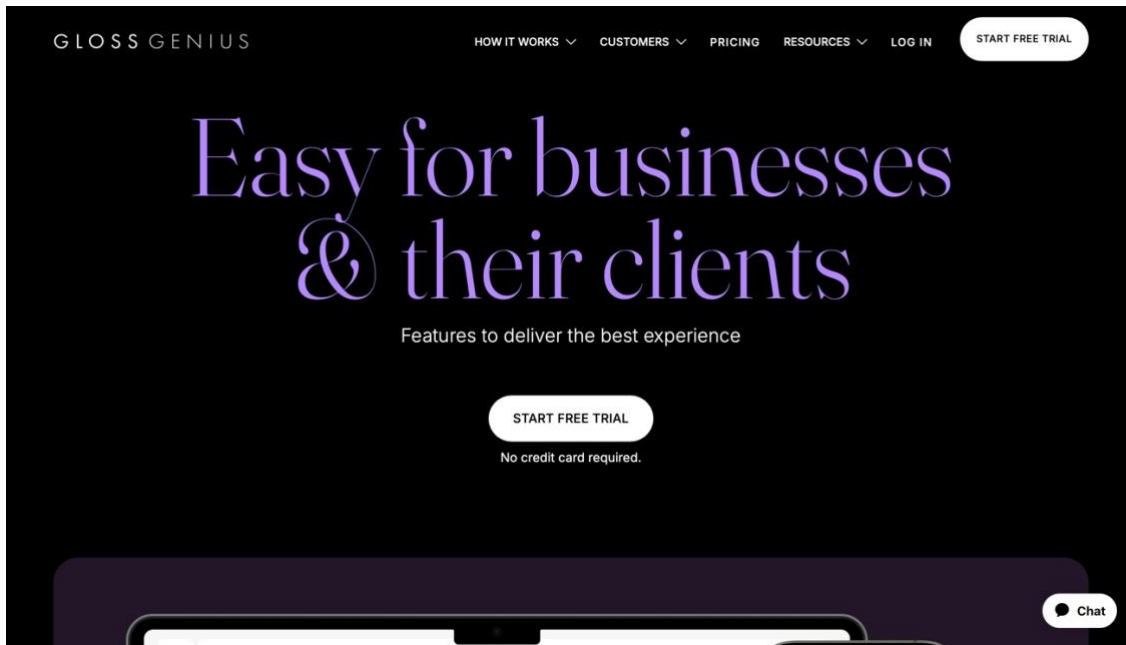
GLOSS GENIUS

HOW IT WORKS CUSTOMERS PRICING RESOURCES LOG IN START FREE TRIAL

Easy for businesses & their clients

Features to deliver the best experience

START FREE TRIAL

No credit card required.

Chat